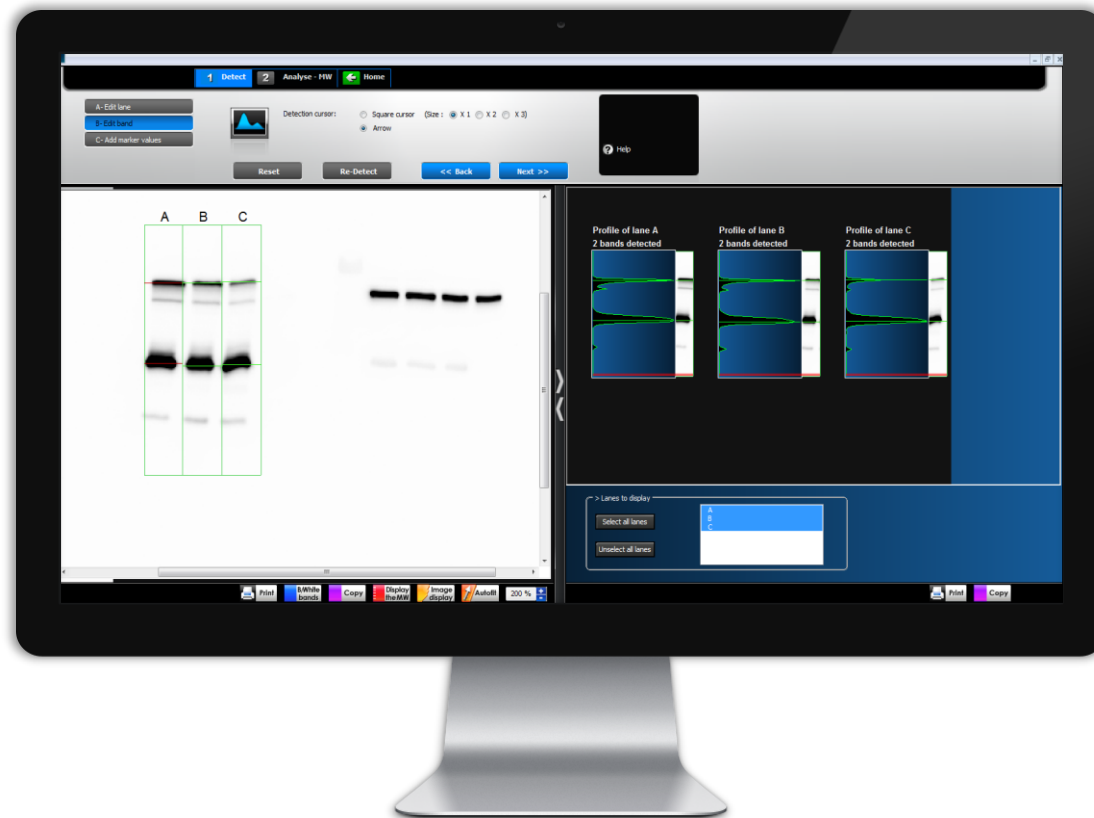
1 Detect 2 Analyse - MW Home

A- Edit lane
B- Edit band
C- Add marker values

Detection cursor: Square cursor (Size : X 1 X 2 X 3)
Arrow

Help

Reset Re-Detect << Back Next >>

A B C

Profile of lane A
2 bands detected

Profile of lane B
2 bands detected

Profile of lane C
2 bands detected

> Lanes to display
Select all lanes
Unselect all lanes
A
B
C

Print B/White bands Copy Display the MW Image display AutoBl 200 %

Print Copy